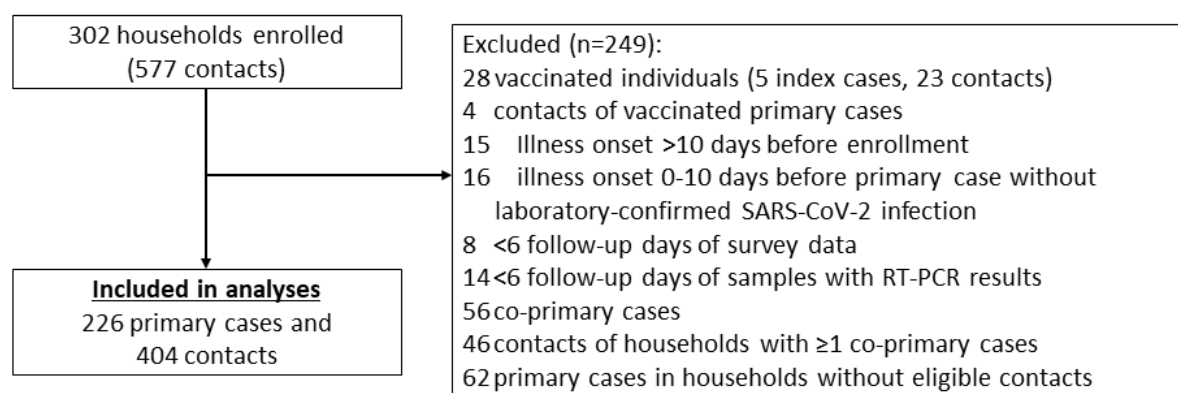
302 households enrolled
(577 contacts)

Excluded (n=249):
28 vaccinated individuals (5 index cases, 23 contacts)
4 contacts of vaccinated primary cases
15 Illness onset >10 days before enrollment
16 illness onset 0-10 days before primary case without laboratory-confirmed SARS-CoV-2 infection
8 <6 follow-up days of survey data
14 <6 follow-up days of samples with RT-PCR results
56 co-primary cases
46 contacts of households with ≥1 co-primary cases
62 primary cases in households without eligible contacts

**Included in analyses**
226 primary cases and
404 contacts